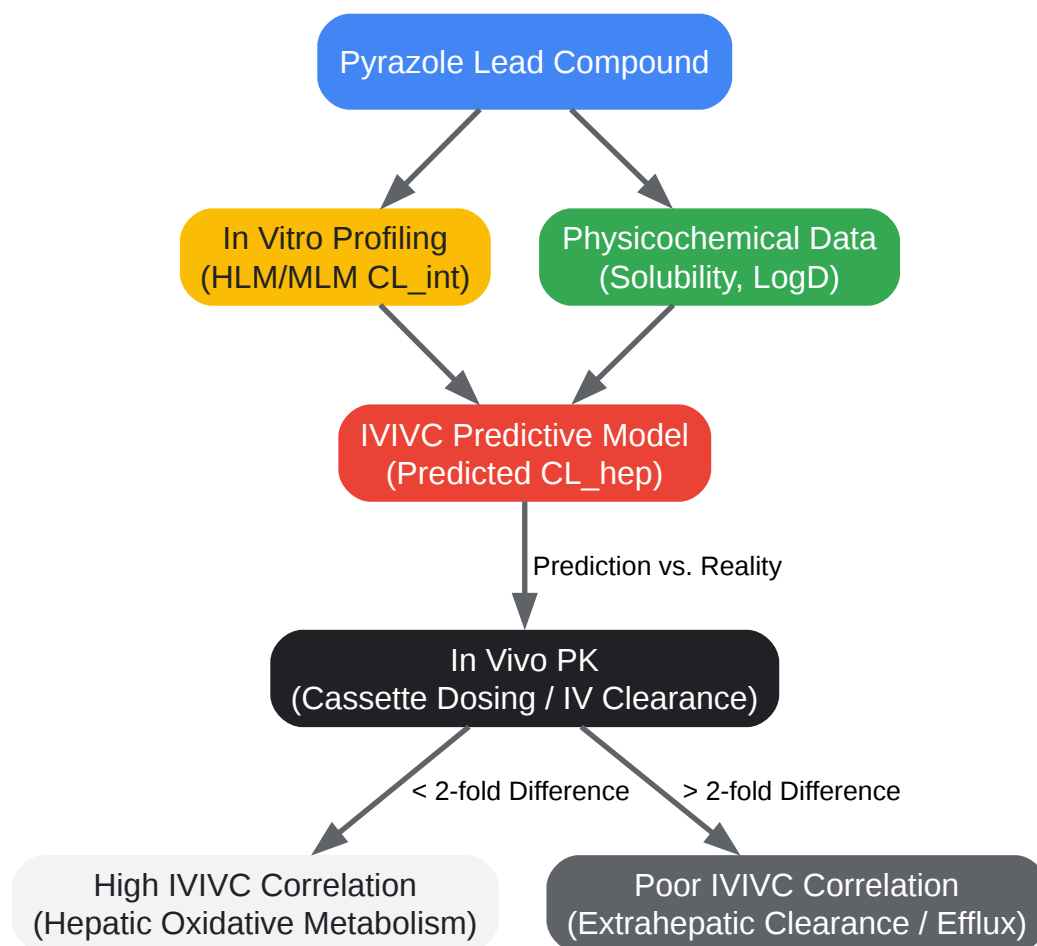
Pyrazole Lead Compound

In Vitro Profiling
(HLM/MLM CL_int)

Physicochemical Data
(Solubility, LogD)

IVIVC Predictive Model
(Predicted CL_hep)

Prediction vs. Reality

In Vivo PK
(Cassette Dosing / IV Clearance)

< 2-fold Difference

> 2-fold Difference

High IVIVC Correlation
(Hepatic Oxidative Metabolism)

Poor IVIVC Correlation
(Extrahepatic Clearance / Efflux)